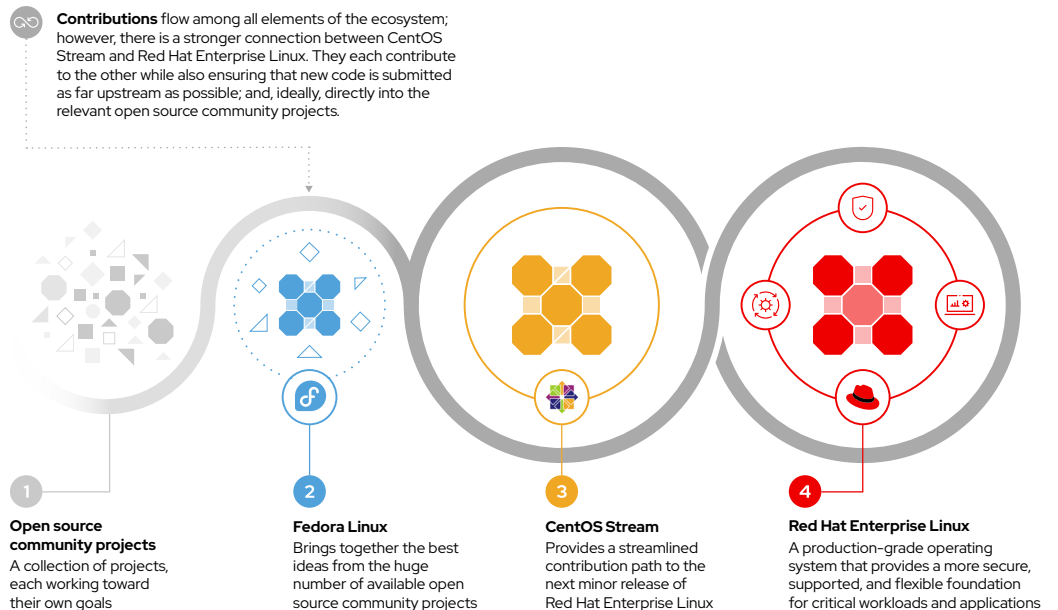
**Contributions** flow among all elements of the ecosystem; however, there is a stronger connection between CentOS Stream and Red Hat Enterprise Linux. They each contribute to the other while also ensuring that new code is submitted as far upstream as possible; and, ideally, directly into the relevant open source community projects.

1

**Open source community projects**
A collection of projects, each working toward their own goals

2

**Fedora Linux**
Brings together the best ideas from the huge number of available open source community projects

3

**CentOS Stream**
Provides a streamlined contribution path to the next minor release of Red Hat Enterprise Linux

4

**Red Hat Enterprise Linux**
A production-grade operating system that provides a more secure, supported, and flexible foundation for critical workloads and applications